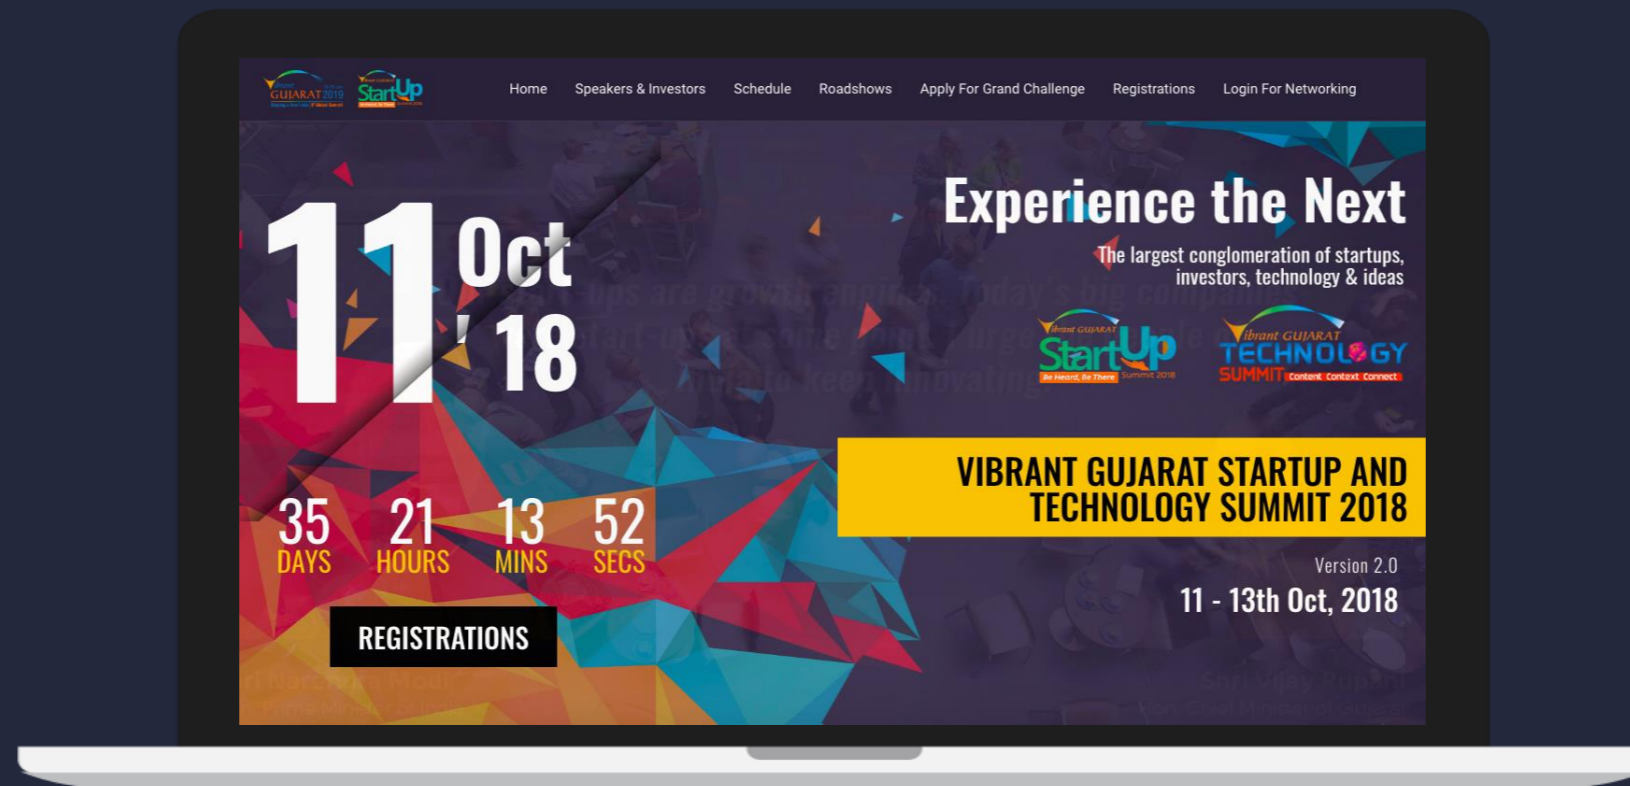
GUJARAT 2019 StartUp

Home Speakers & Investors Schedule Roadshows Apply For Grand Challenge Registrations Login For Networking

11 Oct '18

Experience the Next

The largest conglomeration of startups, investors, technology & ideas

Vibrant GUJARAT StartUp Be Heard, Be There Summit 2018

Vibrant GUJARAT TECHNOLOGY SUMMIT Content Context Connect

VIBRANT GUJARAT STARTUP AND TECHNOLOGY SUMMIT 2018

35 DAYS 21 HOURS 13 MINS 52 SECS

Version 2.0

11 - 13th Oct, 2018

REGISTRATIONS